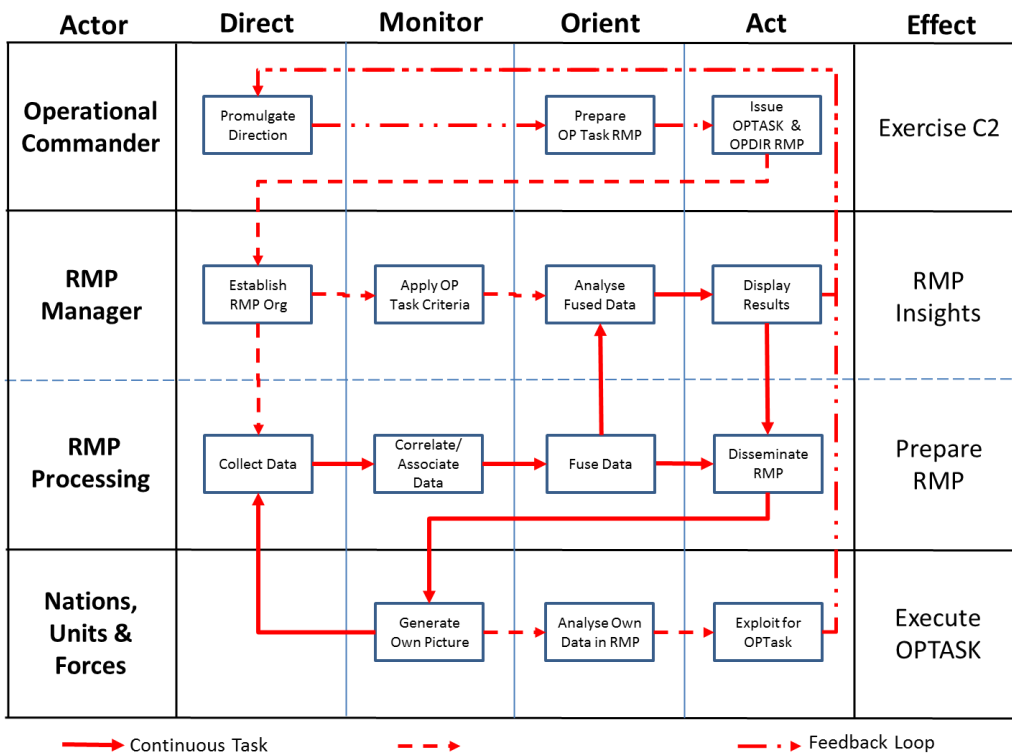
| Actor | Direct | Monitor | Orient | Act | Effect |
|---|---|---|---|---|---|
| Operational Commander | Promulgate Direction | | Prepare OP Task RMP | Issue OPTASK & OPDIR RMP | Exercise C2 |
| RMP Manager | Establish RMP Org | Apply OP Task Criteria | Analyse Fused Data | Display Results | RMP Insights |
| RMP Processing | Collect Data | Correlate/ Associate Data | Fuse Data | Disseminate RMP | Prepare RMP |
| Nations, Units & Forces | | Generate Own Picture | Analyse Own Data in RMP | Exploit for OPTask | Execute OPTASK |

Continuous Task

Feedback Loop